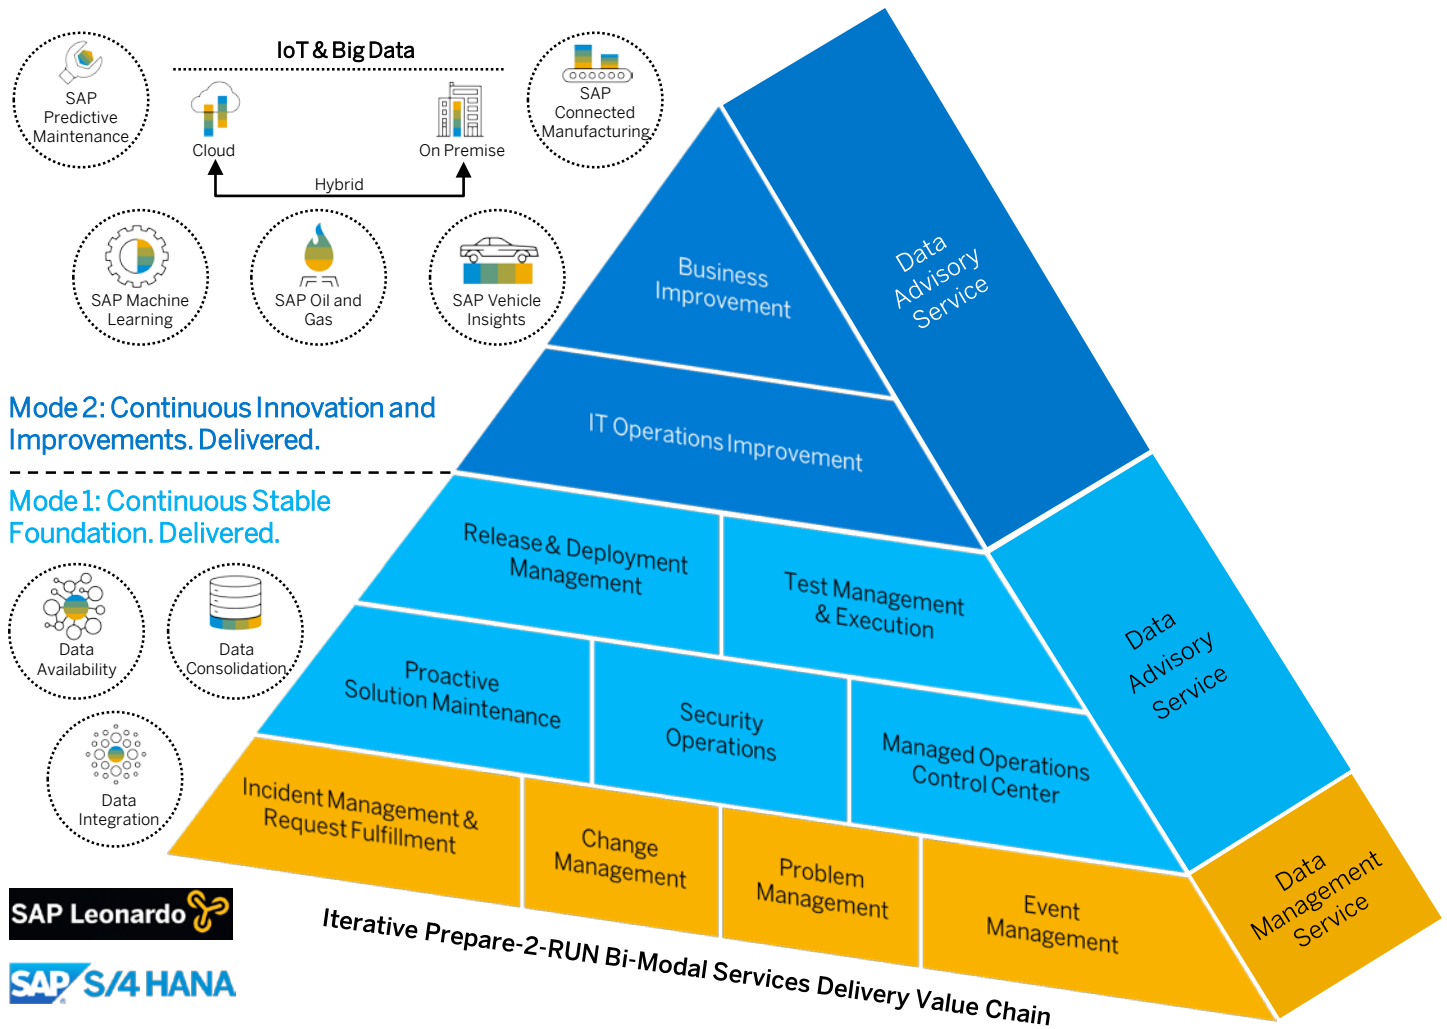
SAP Predictive Maintenance

IoT & Big Data

Cloud

On Premise

Hybrid

SAP Connected Manufacturing

SAP Machine Learning

SAP Oil and Gas

SAP Vehicle Insights

Mode 2: Continuous Innovation and Improvements. Delivered.

Mode 1: Continuous Stable Foundation. Delivered.

Data Availability

Data Consolidation

Data Integration

SAP Leonardo

SAP S/4 HANA

Business Improvement

Data Advisory Service

IT Operations Improvement

Release & Deployment Management

Test Management & Execution

Data Advisory Service

Proactive Solution Maintenance

Security Operations

Managed Operations Control Center

Incident Management & Request Fulfillment

Change Management

Problem Management

Event Management

Data Management Service

Iterative Prepare-2-RUN Bi-Modal Services Delivery Value Chain